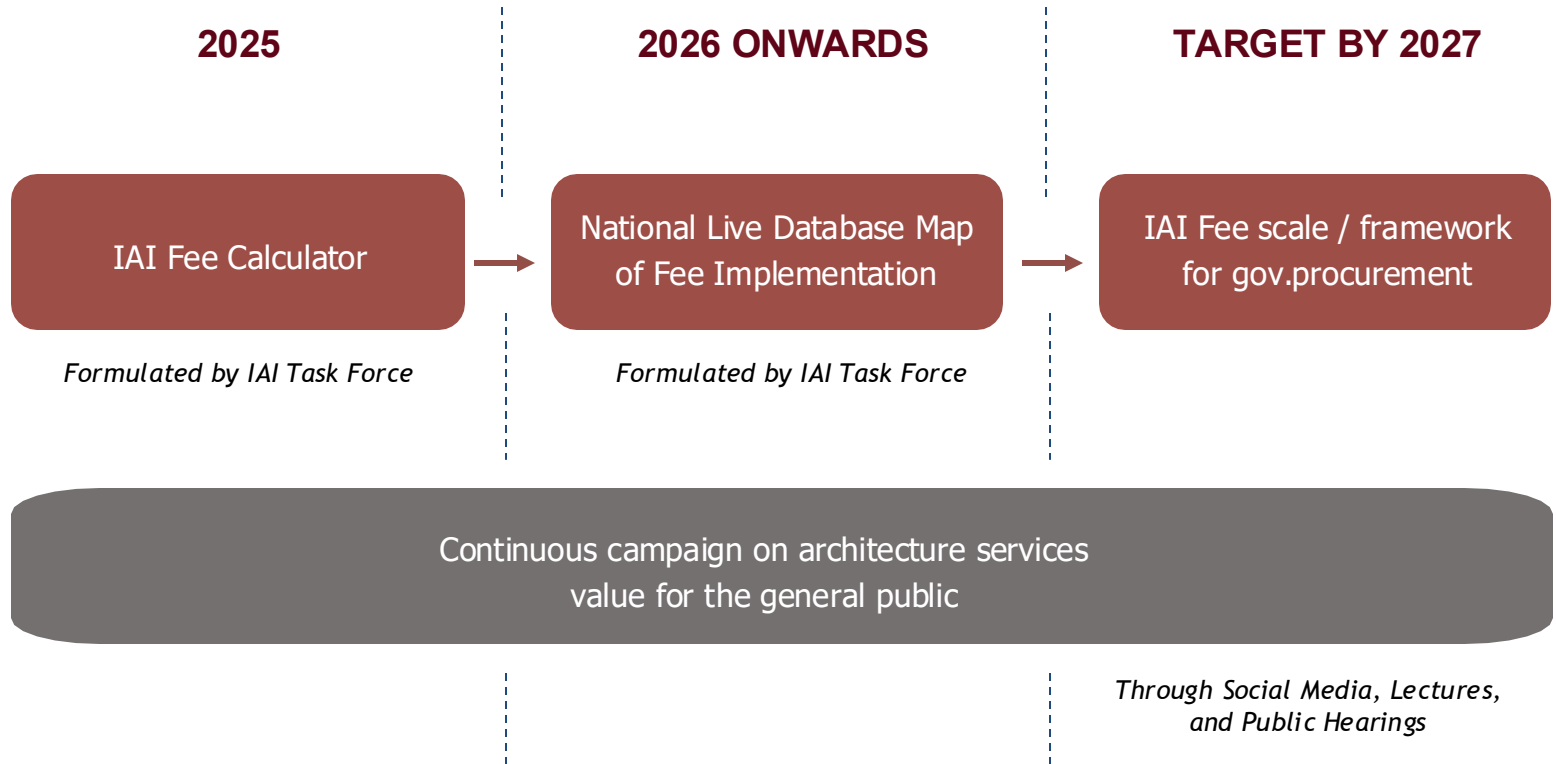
2025

2026 ONWARDS

TARGET BY 2027

IAI Fee Calculator

Formulated by IAI Task Force

National Live Database Map of Fee Implementation

Formulated by IAI Task Force

IAI Fee scale / framework for gov.procurement

Continuous campaign on architecture services value for the general public

Through Social Media, Lectures, and Public Hearings